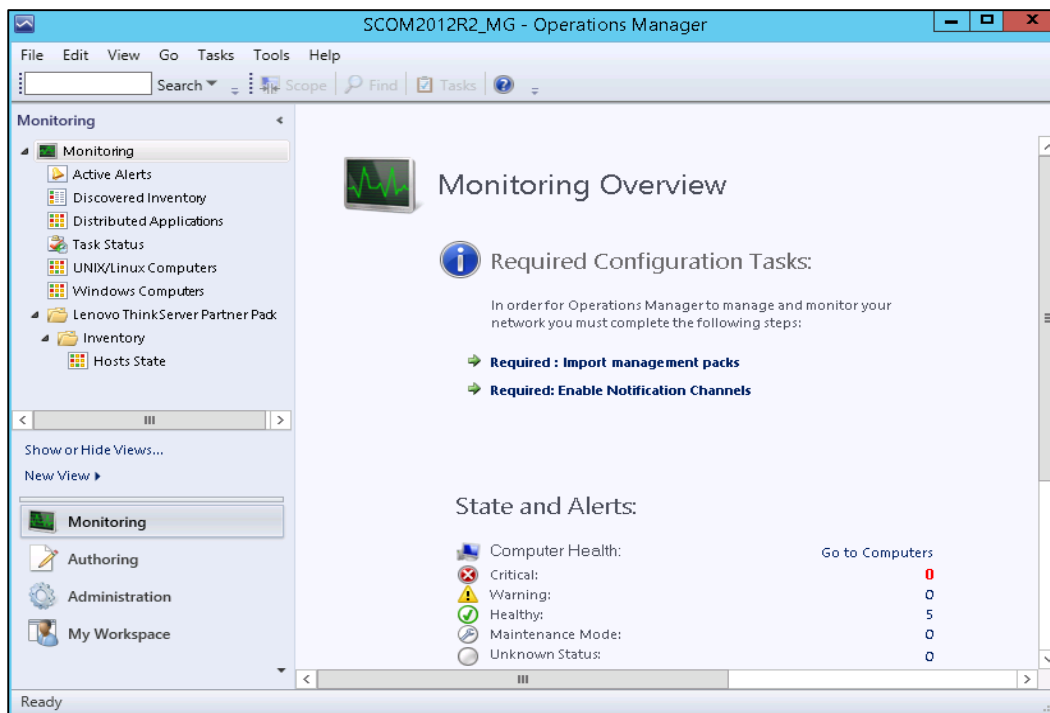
SCOM2012R2_MG - Operations Manager

File Edit View Go Tasks Tools Help

Search Scope Find Tasks

Monitoring

Monitoring
Active Alerts
Discovered Inventory
Distributed Applications
Task Status
UNIX/Linux Computers
Windows Computers
Lenovo ThinkServer Partner Pack
Inventory
Hosts State

Show or Hide Views...
New View

Monitoring
Authoring
Administration
My Workspace

Monitoring Overview

Required Configuration Tasks:

In order for Operations Manager to manage and monitor your network you must complete the following steps:

Required : Import management packs

Required: Enable Notification Channels

State and Alerts:

Computer Health: Go to Computers
Critical: 0
Warning: 0
Healthy: 5
Maintenance Mode: 0
Unknown Status: 0

Ready